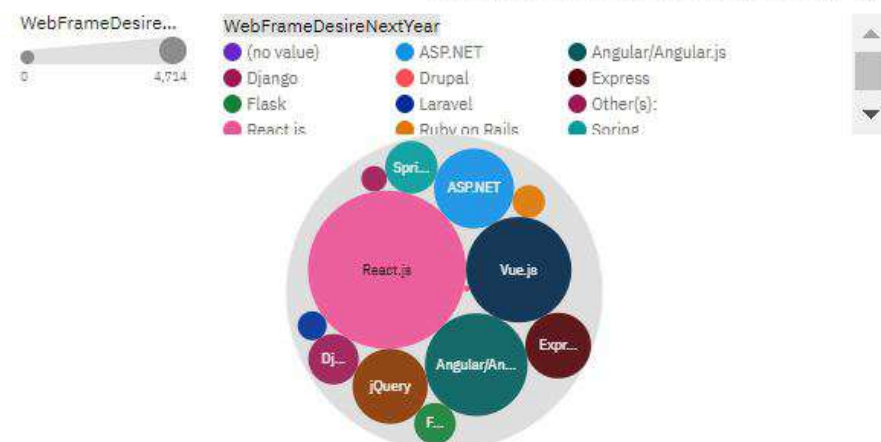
WebFrameDesire...

0 4,714

WebFrameDesireNextYear

(no value)
ASP.NET
Angular/Angular.js
Django
Drupal
Express
Flask
Laravel
Other(s):
React.js
Ruby on Rails
Spring

Spri...
ASP.NET
React.js
Vue.js
Dj...
jQuery
Angular/An...
Expr...
F...